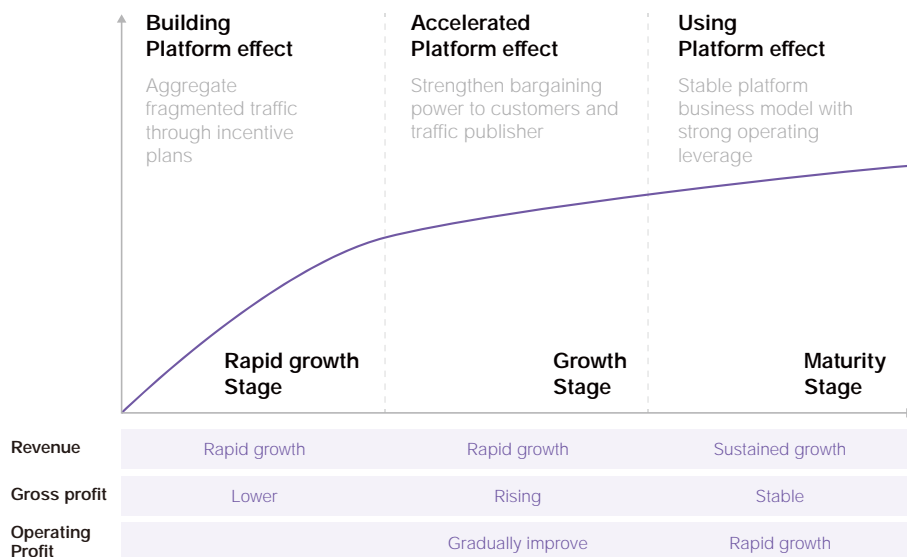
Building Platform effect

Aggregate fragmented traffic through incentive plans

Accelerated Platform effect

Strengthen bargaining power to customers and traffic publisher

Using Platform effect

Stable platform business model with strong operating leverage

Rapid growth Stage

Growth Stage

Maturity Stage

| | | | |
|---|---|---|---|
| Revenue | Rapid growth | Rapid growth | Sustained growth |
| Gross profit | Lower | Rising | Stable |
| Operating Profit | | Gradually improve | Rapid growth |